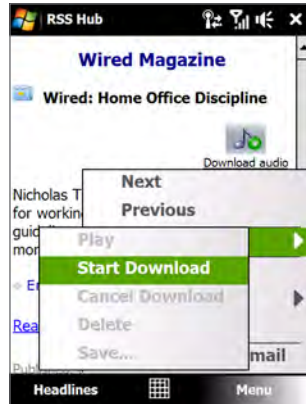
RSS Hub

Wired Magazine

Wired: Home Office Discipline

Download audio

Nicholas T
for workin
guid
mor

Er

Rea

Publ

Next
Previous

Play
Start Download
Cancel Download
Delete
Save...

mail

Headlines
Menu